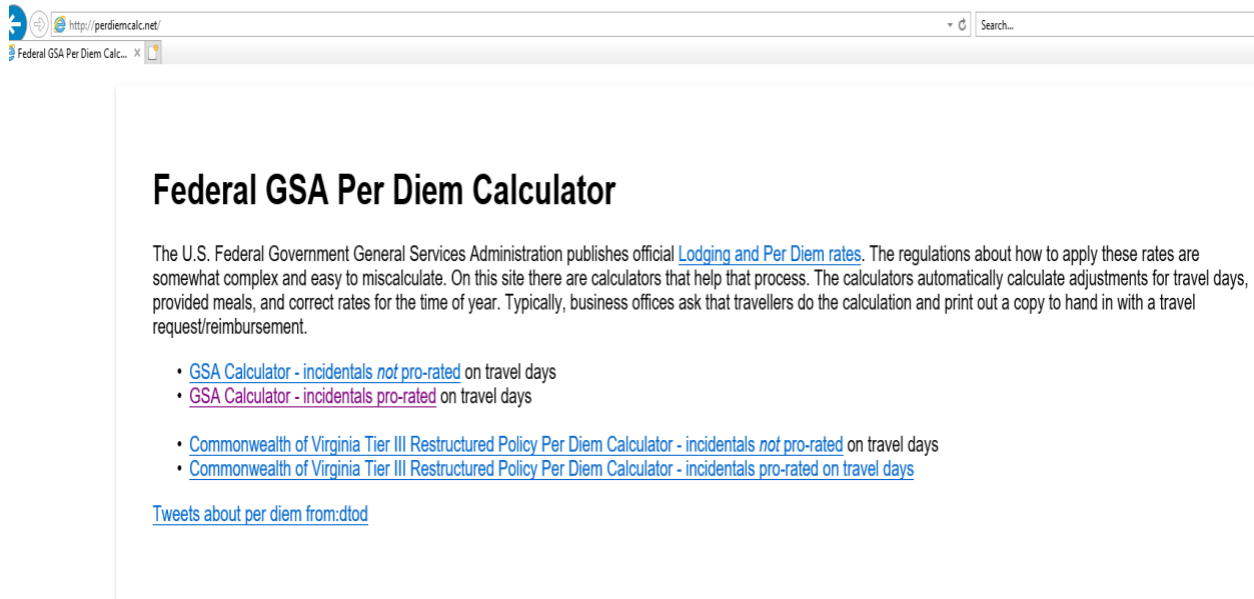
http://perdiemcalc.net/

Search...

Federal GSA Per Diem Calc... ×

Federal GSA Per Diem Calculator

The U.S. Federal Government General Services Administration publishes official Lodging and Per Diem rates. The regulations about how to apply these rates are somewhat complex and easy to miscalculate. On this site there are calculators that help that process. The calculators automatically calculate adjustments for travel days, provided meals, and correct rates for the time of year. Typically, business offices ask that travellers do the calculation and print out a copy to hand in with a travel request/reimbursement.

- GSA Calculator - incidentals *not* pro-rated on travel days
- GSA Calculator - incidentals pro-rated on travel days

- Commonwealth of Virginia Tier III Restructured Policy Per Diem Calculator - incidentals *not* pro-rated on travel days
- Commonwealth of Virginia Tier III Restructured Policy Per Diem Calculator - incidentals pro-rated on travel days

Tweets about per diem from:dtod